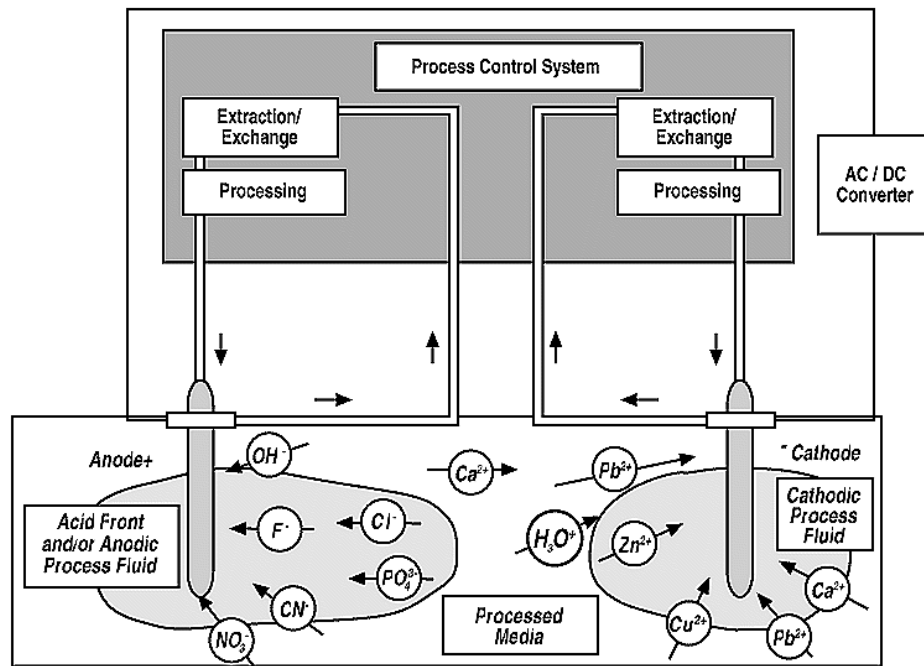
Process Control System

Extraction/ Exchange

Processing

Extraction/ Exchange

Processing

AC / DC Converter

Anode+

- Cathode

$OH^-$

$Ca^{2+}$

$Pb^{2+}$

Acid Front and/or Anodic Process Fluid

$F^-$

$Cl^-$

$H_3O^+$

$Zn^{2+}$

Cathodic Process Fluid

$PO_4^{3-}$

$CN^-$

Processed Media

$Ca^{2+}$

$NO_3^-$

$Cu^{2+}$

$Pb^{2+}$